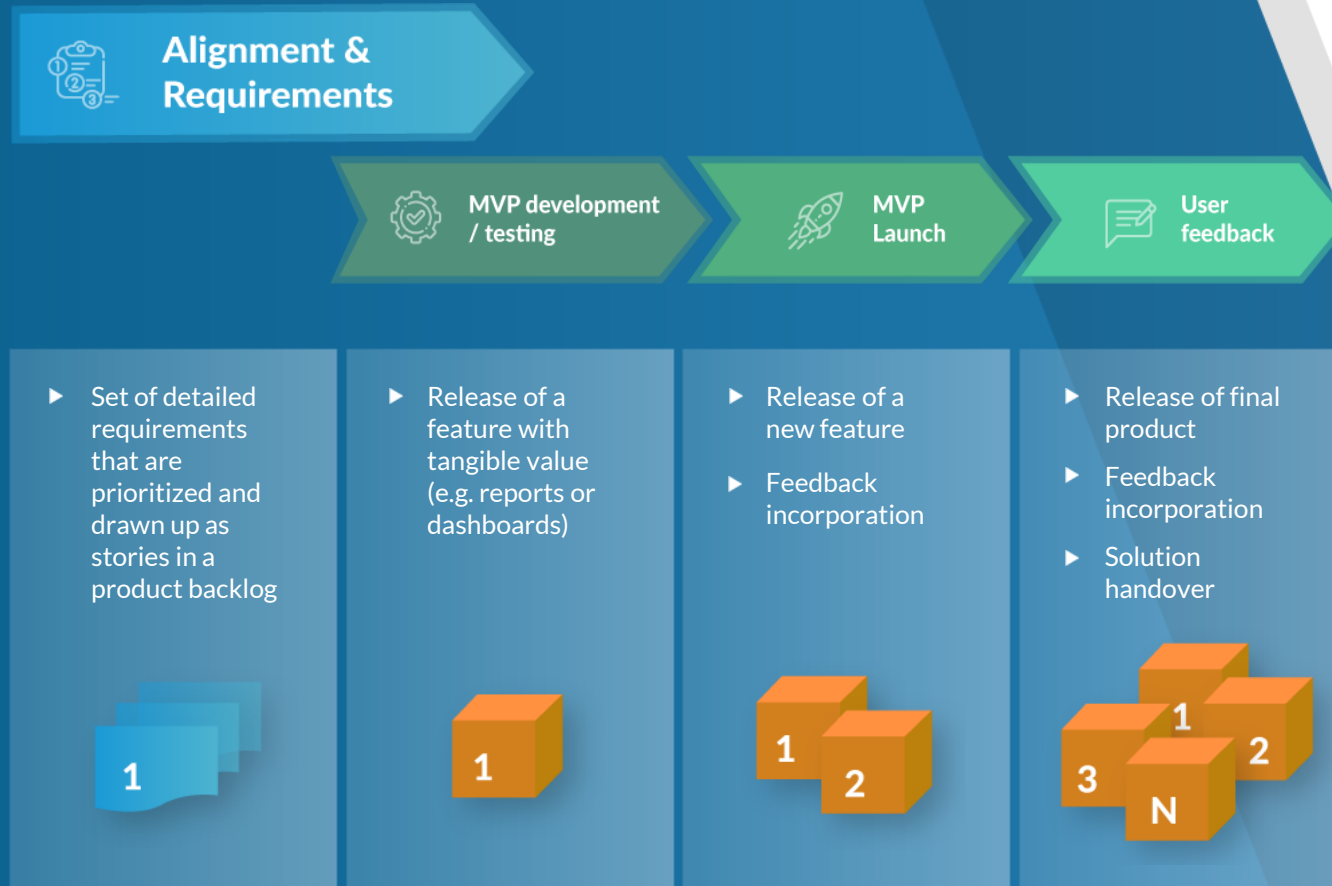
Alignment & Requirements

MVP development / testing

MVP Launch

User feedback

▶ Set of detailed requirements that are prioritized and drawn up as stories in a product backlog

1

▶ Release of a feature with tangible value (e.g. reports or dashboards)

1

▶ Release of a new feature

▶ Feedback incorporation

1 2

▶ Release of final product

▶ Feedback incorporation

▶ Solution handover

1 2 3 N